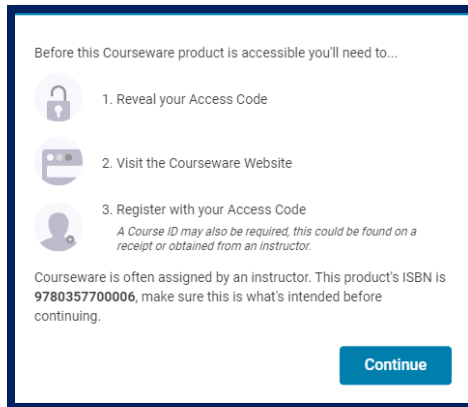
Before this Courseware product is accessible you'll need to...

1. Reveal your Access Code

2. Visit the Courseware Website

3. Register with your Access Code

*A Course ID may also be required, this could be found on a receipt or obtained from an instructor.*

Courseware is often assigned by an instructor. This product's ISBN is **9780357700006**, make sure this is what's intended before continuing.

Continue